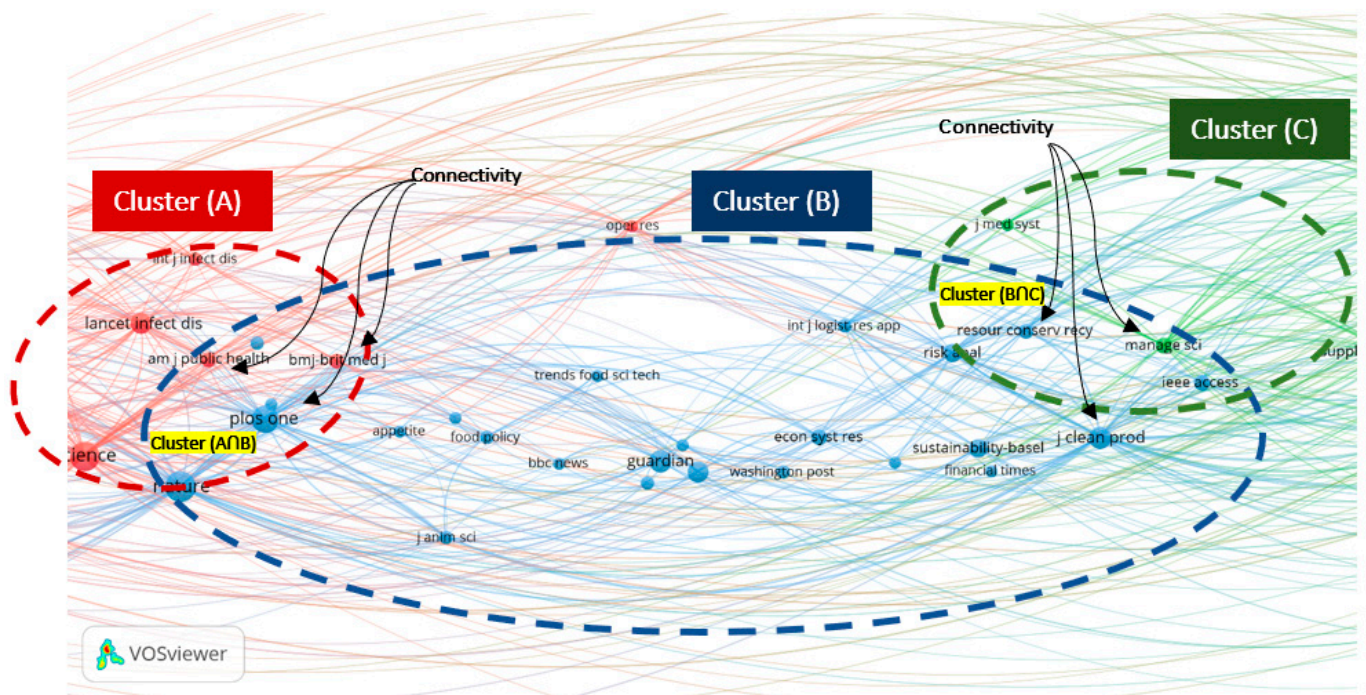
Connectivity

Cluster (C)

Connectivity

Cluster (A)

Cluster (B)

j med syst

oper res

int j infect dis

Cluster (B∩C)

lancet infect dis

int j logist res app

resour conserv recy

manage sci

am j public health

bmj-brit med j

risk anal

suppl

trends food sci tech

ieee access

plos one

Cluster (A∩B)

appetite

food policy

econ syst res

j clean prod

cience

bbc news

guardian

washington post

sustainability-basel

financial times

nature

j anim sci

VOSviewer